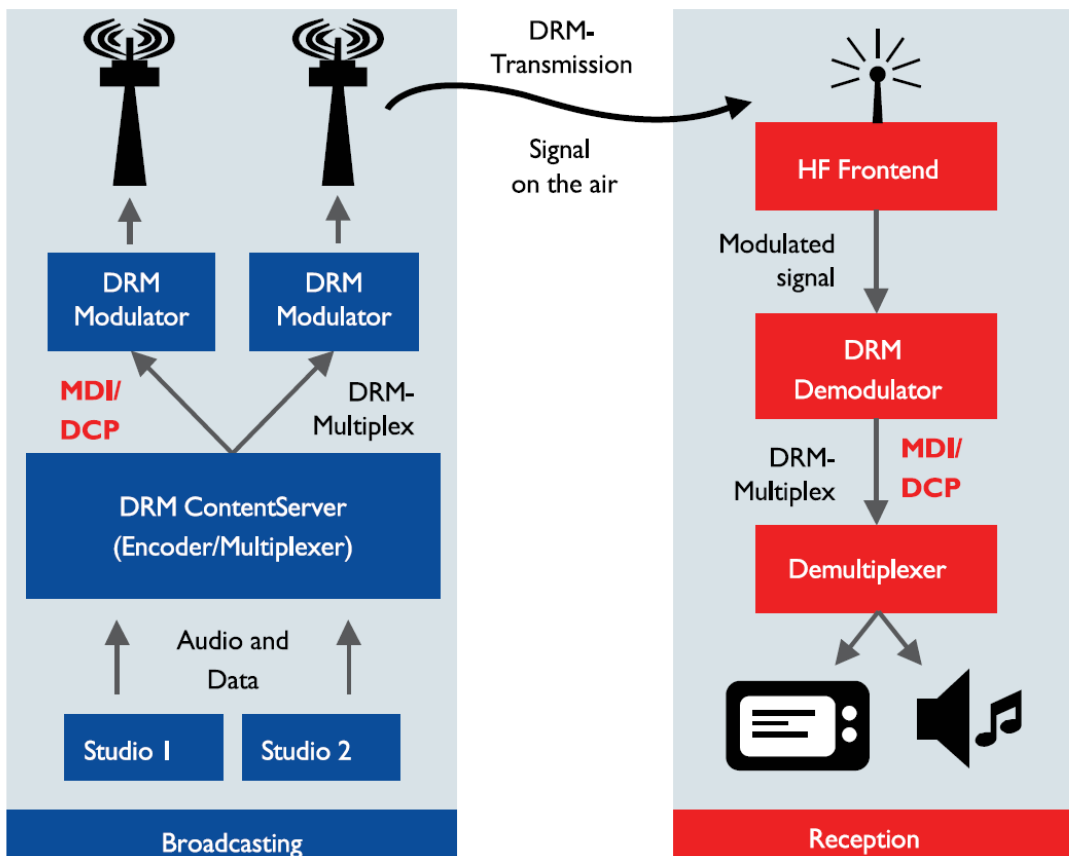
DRM Modulator

DRM Modulator

MDI/ DCP

DRM-Multiplex

DRM ContentServer (Encoder/Multiplexer)

Audio and Data

Studio 1

Studio 2

Broadcasting

DRM-Transmission

Signal on the air

HF Frontend

Modulated signal

DRM Demodulator

DRM-Multiplex

MDI/ DCP

Demultiplexer

Reception